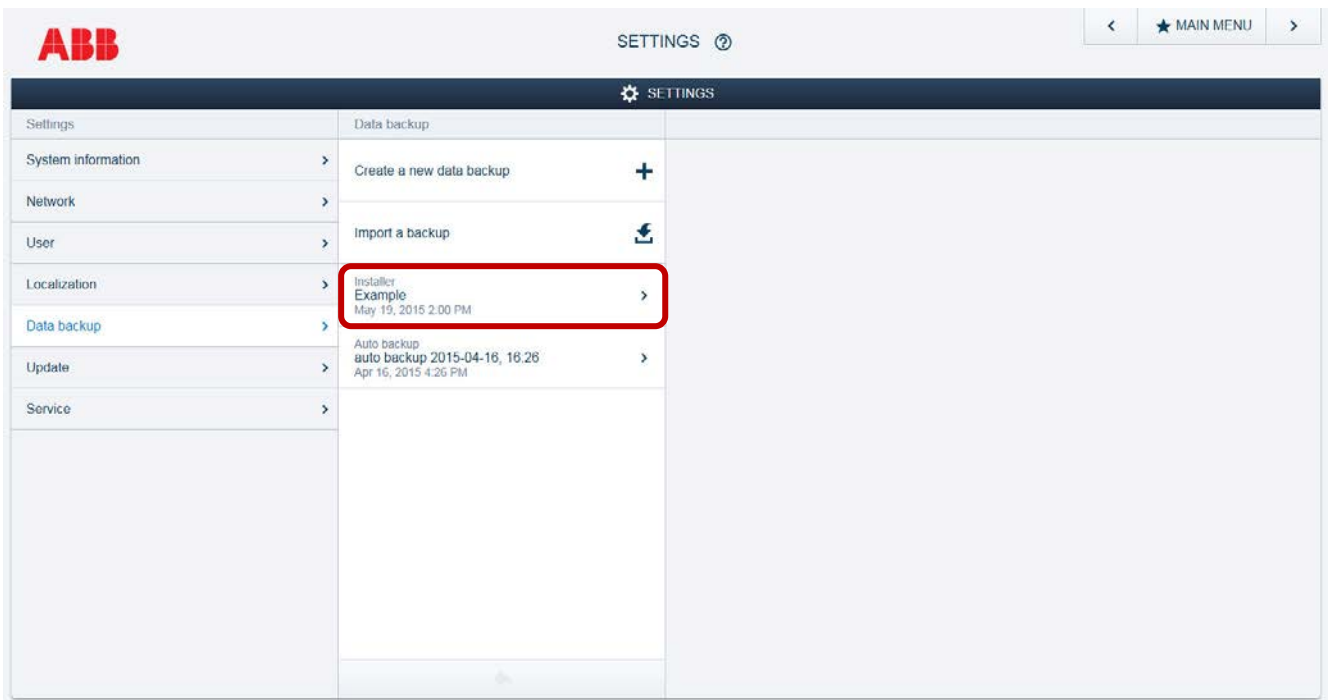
ABB

SETTINGS

MAIN MENU

SETTINGS

Settings

System information

Network

User

Localization

Data backup

Update

Service

Data backup

Create a new data backup

Import a backup

Installer
Example
May 19, 2015 2:00 PM

Auto backup
auto backup 2015-04-16, 16.26
Apr 16, 2015 4:26 PM